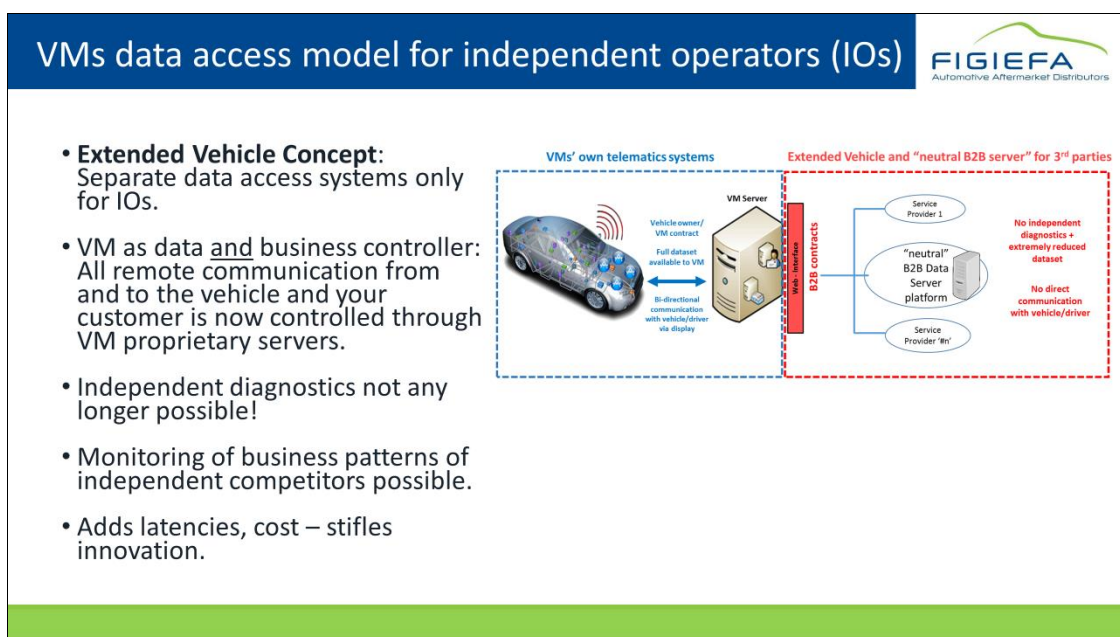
VMs data access model for independent operators (IOs)

FIGIEFA
Automotive Aftermarket Distributors

• Extended Vehicle Concept: Separate data access systems only for IOs.

• VM as data and business controller: All remote communication from and to the vehicle and your customer is now controlled through VM proprietary servers.

• Independent diagnostics not any longer possible!

• Monitoring of business patterns of independent competitors possible.

• Adds latencies, cost – stifles innovation.

VMs' own telematics systems

Extended Vehicle and "neutral B2B server" for 3rd parties

VM Server

Vehicle owner/ VM contract

Full dataset available to VM

Bi-directional communication with vehicle/driver via display

Web - Interface

B2B contracts

Service Provider 1

"neutral" B2B Data Server platform

Service Provider '#n'

No independent diagnostics + extremely reduced dataset

No direct communication with vehicle/driver